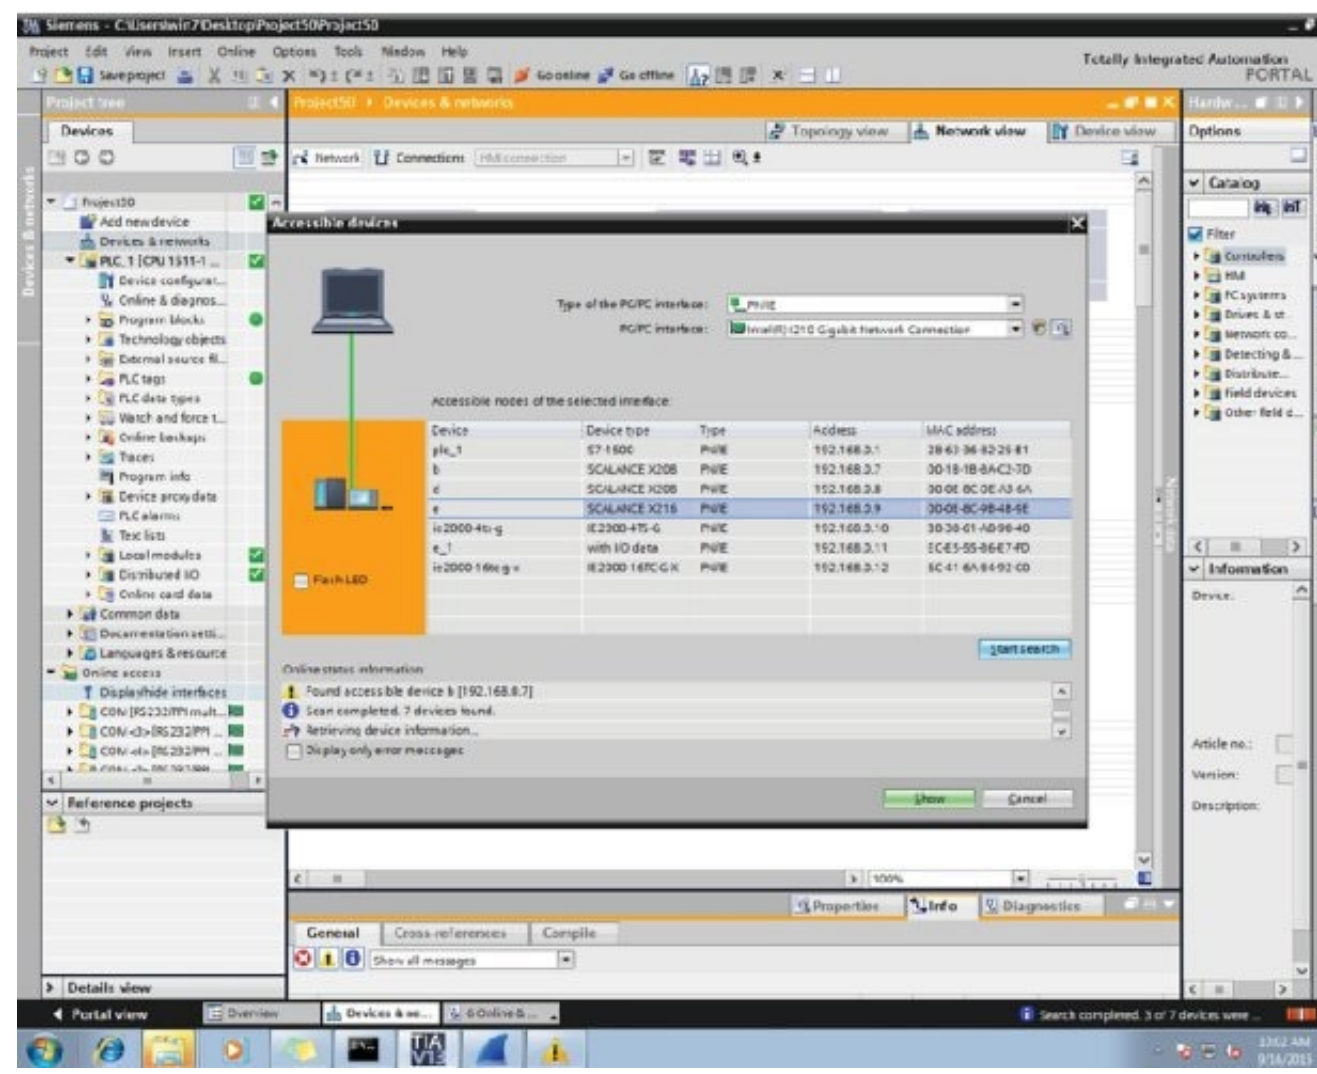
Siemens - C:\Users\win7\Desktop\Project50\Project50

Project Edit View Insert Online Options Tools Window Help

Save project Go online Go offline

Totally Integrated Automation PORTAL

Project tree

Devices

Project50
Add new device
Devices & networks
PLC_1 [CPU 1511-1 ...
Device configurat...
Online & diagnos...
Program blocks
Technology objects
External source fil...
PLC tags
PLC data types
Watch and force t...
Online backups
Traces
Program info
Device proxy data
PLC alarms
Text lists
Local modules
Distributed IO
Online card data
Common data
Documentation setti...
Languages & resource
Online access
Display/hide interfaces
COM [RS232/PPI mult...
COM<3> [RS232/PPI ...
COM<4> [RS232/PPI ...

Reference projects

Details view

Project50 ▸ Devices & networks

Topology view Network view Device view

Network Connections HMI connection

Accessible devices

Type of the PG/PC interface: PN/IE
PG/PC interface: Intel(R) I210 Gigabit Network Connection

Accessible nodes of the selected interface:

| Device | Device type | Type | Address | MAC address |
|---|---|---|---|---|
| plc_1 | S7-1500 | PN/IE | 192.168.0.1 | 28-63-36-82-26-81 |
| b | SCALANCE X208 | PN/IE | 192.168.0.7 | 00-1B-1B-8A-C2-7D |
| d | SCALANCE X208 | PN/IE | 192.168.0.8 | 00-0E-8C-DE-A3-6A |
| e | SCALANCE X216 | PN/IE | 192.168.0.9 | 00-0E-8C-9B-48-6E |
| ie2000-4ts-g | IE2000-4TS-G | PN/IE | 192.168.0.10 | 30-30-01-A0-96-40 |
| e_1 | with I/O data | PN/IE | 192.168.0.11 | EC-E5-55-86-E7-FD |
| ie2000-16tc-g-x | IE2000-16TC-G-X | PN/IE | 192.168.0.12 | 6C-41-6A-84-92-CD |

Flash LED

Start search

Online status information:

Found accessible device b [192.168.0.7]
Scan completed. 7 devices found.
Retrieving device information...
Display only error messages

Show Cancel

100%

Properties Info Diagnostics

General Cross-references Compile

Show all messages

Hardw...

Options

Catalog

Filter
Controllers
HMI
PC systems
Drives & st...
Network co...
Detecting &...
Distribute...
Field devices
Other field d...

Information

Device:

Article no.:
Version:
Description:

Portal view Overview Devices & ne... Online &...

Search completed. 3 of 7 devices were ...

12:02 AM
9/16/2015